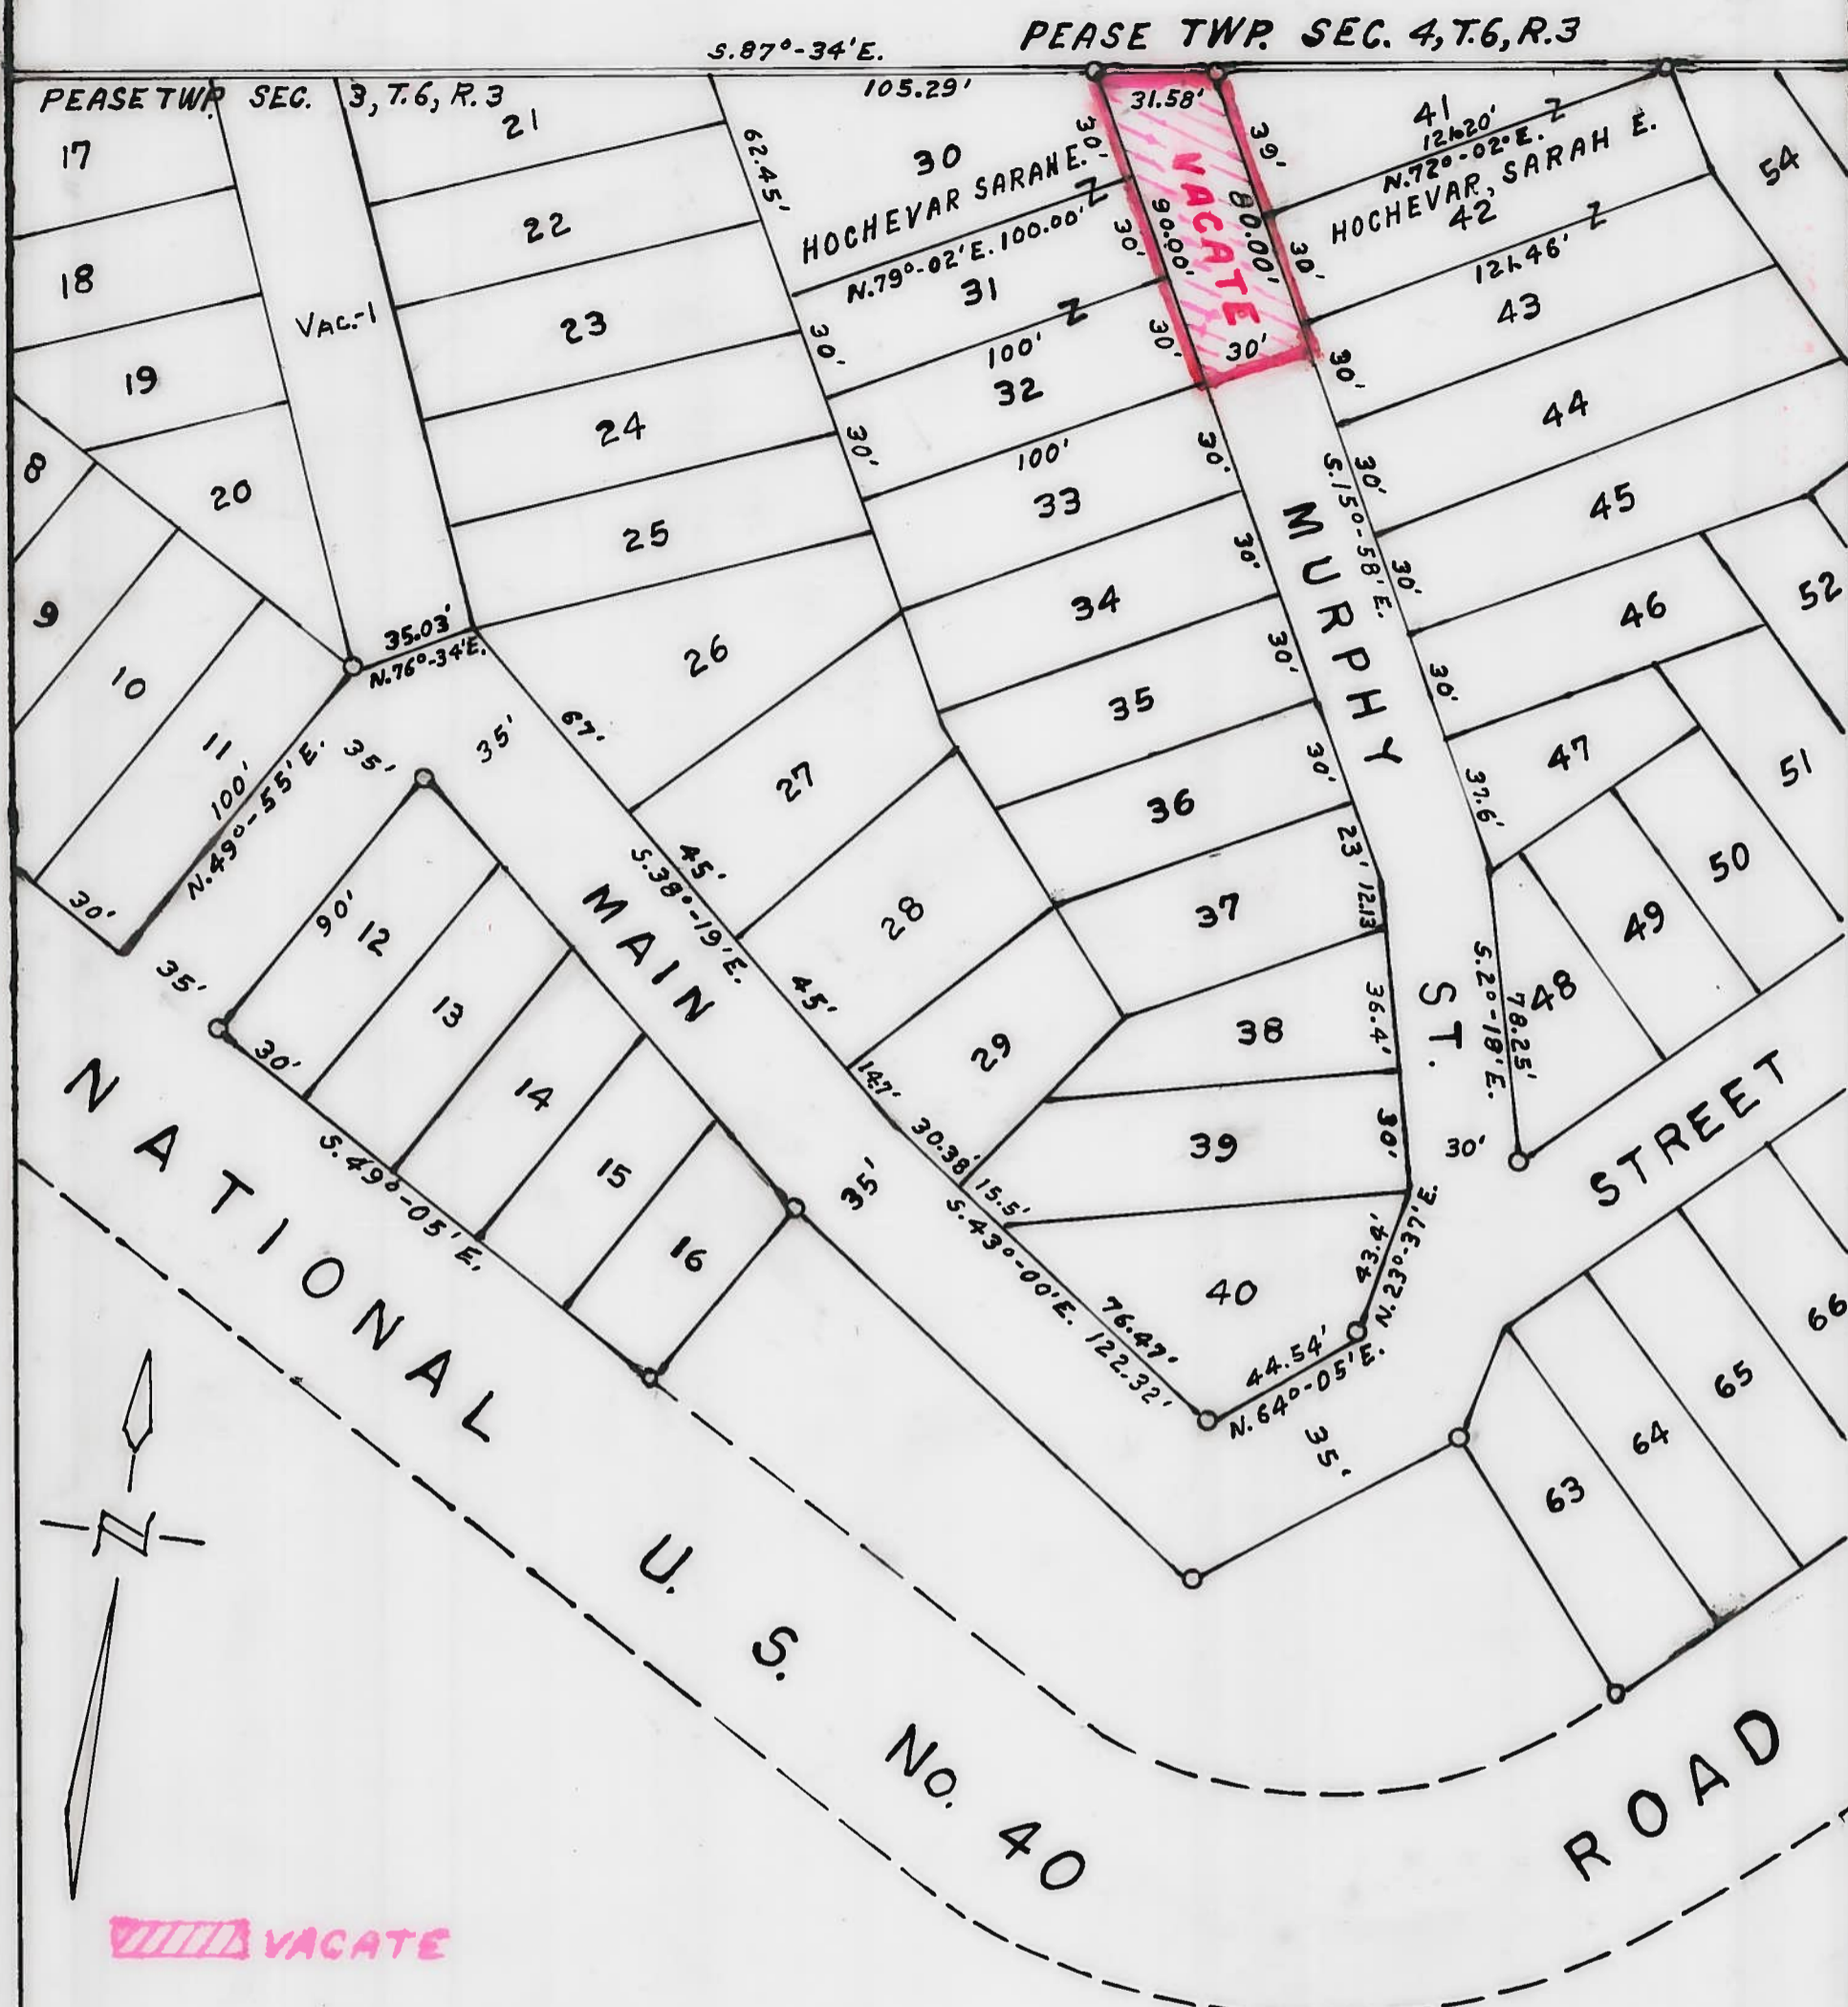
PEASE TWP. SEC. 4, T.6, R.3
S.87°-34'E.
105.29'
31.58'
PEASE TWP. SEC. 3, T.6, R.3
17
18
19
20
8
9
10
11
21
22
23
24
25
26
27
28
29
Vac.-1
62.45'
30
HOCHEVAR SARAH E.
Z
N.79°-02'E. 100.00'
31
Z
100'
32
100'
33
34
35
36
37
38
39
40
30'
30'
30'
30'
30'
30'
30'
30'
30'
30'
VACATE
90.00'
80.00'
39'
30'
30'
41
121.20'
N.72°-02'E.
Z
HOCHEVAR, SARAH E.
42
Z
121.46'
43
44
45
46
47
48
49
50
51
52
54
MURPHY ST.
S.15°-58'E.
30'
30'
30'
37.6'
23'
12.13
36.4'
30'
S.2°-18'E.
78.25'
30'
43.4'
N.23°-37'E.
44.54'
N.64°-05'E.
35'
35.03'
N.76°-34'E.
67'
100'
N.49°-55'E.
35'
35'
30'
35'
90'
12
13
14
15
16
30'
S.49°-05'E.
MAIN
S.38°-19'E.
45'
45'
35'
14.7'
30.38'
15.5'
S.43°-00'E. 122.32'
76.47'
STREET
63
64
65
66
NATIONAL U.S. No. 40 ROAD
N
VACATE